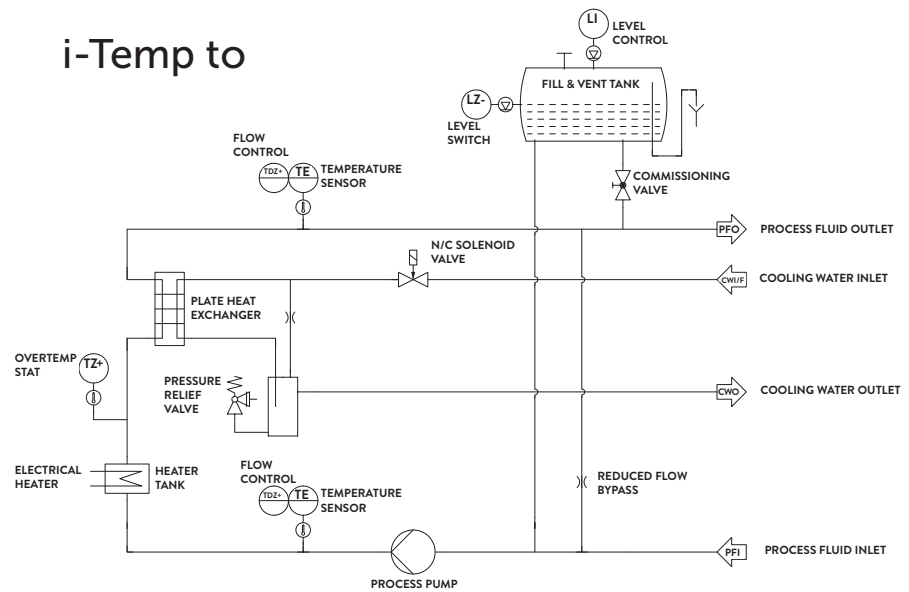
i-Temp to

LI
LEVEL CONTROL

FILL & VENT TANK

LZ-
LEVEL SWITCH

FLOW CONTROL
TDZ+
TE
TEMPERATURE SENSOR

COMMISSIONING VALVE

PFO
PROCESS FLUID OUTLET

N/C SOLENOID VALVE

CWI/F
COOLING WATER INLET

PLATE HEAT EXCHANGER

OVERTEMP STAT
TZ+

PRESSURE RELIEF VALVE

CWO
COOLING WATER OUTLET

ELECTRICAL HEATER

HEATER TANK

FLOW CONTROL
TDZ+
TE
TEMPERATURE SENSOR

REDUCED FLOW BYPASS

PFI
PROCESS FLUID INLET

PROCESS PUMP